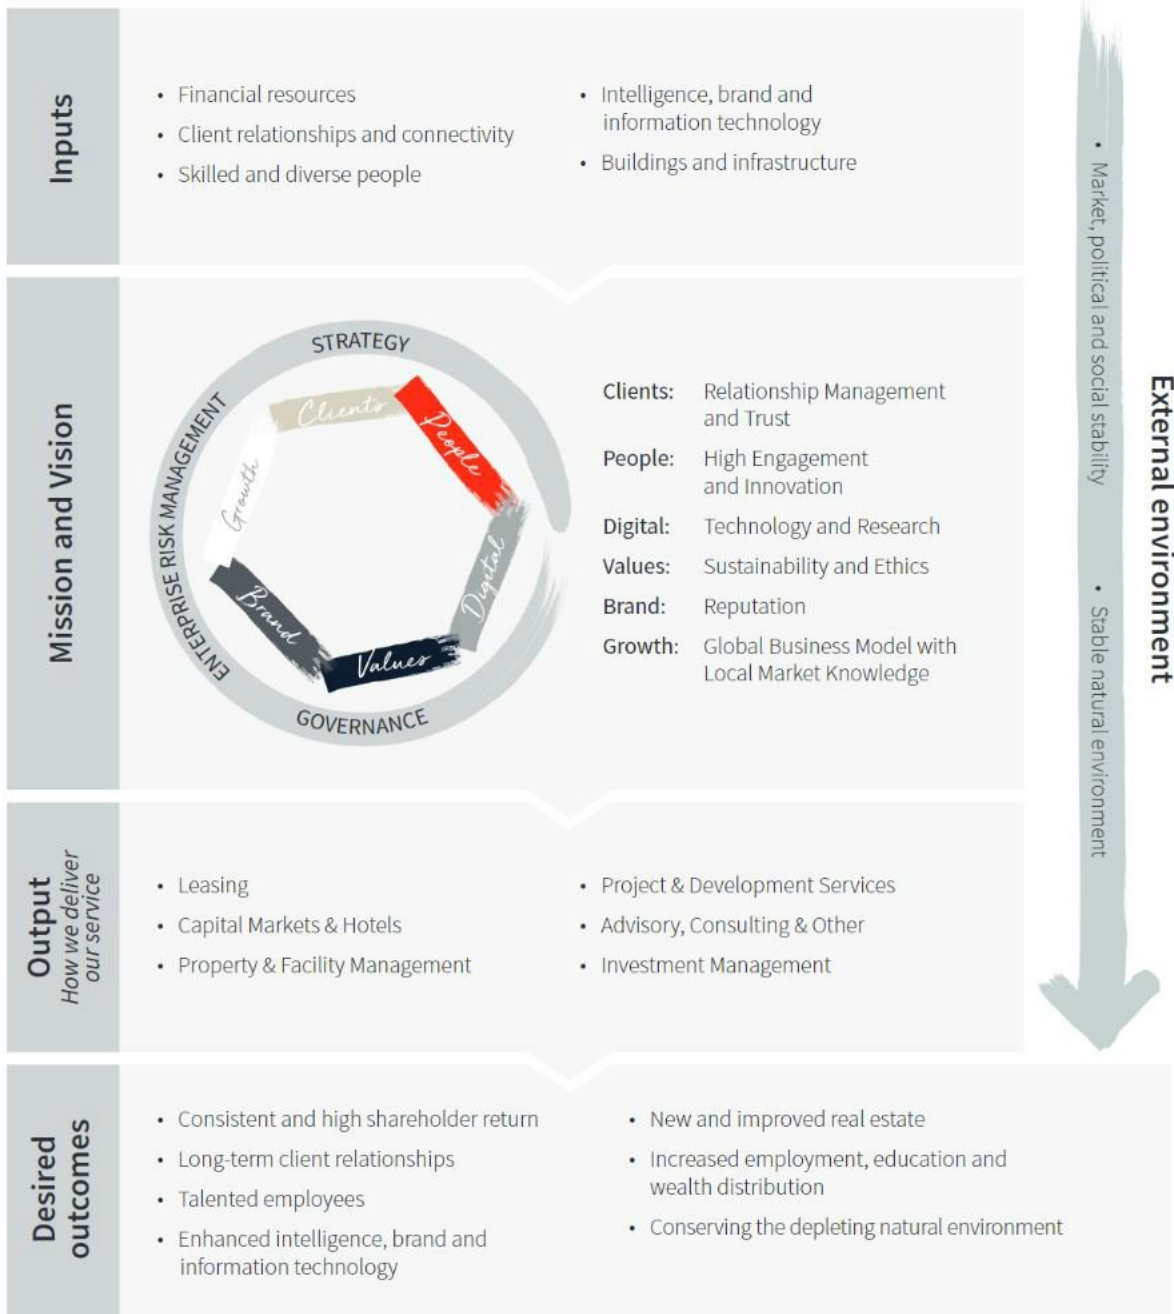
Inputs

• Financial resources
• Client relationships and connectivity
• Skilled and diverse people

• Intelligence, brand and information technology
• Buildings and infrastructure

Mission and Vision

STRATEGY
ENTERPRISE RISK MANAGEMENT
GOVERNANCE
Clients
People
Digital
Values
Brand
Growth

| | |
|---|---|
| Clients: | Relationship Management and Trust |
| People: | High Engagement and Innovation |
| Digital: | Technology and Research |
| Values: | Sustainability and Ethics |
| Brand: | Reputation |
| Growth: | Global Business Model with Local Market Knowledge |

Output
How we deliver our service

• Leasing
• Capital Markets & Hotels
• Property & Facility Management

• Project & Development Services
• Advisory, Consulting & Other
• Investment Management

Desired outcomes

• Consistent and high shareholder return
• Long-term client relationships
• Talented employees
• Enhanced intelligence, brand and information technology

• New and improved real estate
• Increased employment, education and wealth distribution
• Conserving the depleting natural environment

External environment
• Market, political and social stability
• Stable natural environment